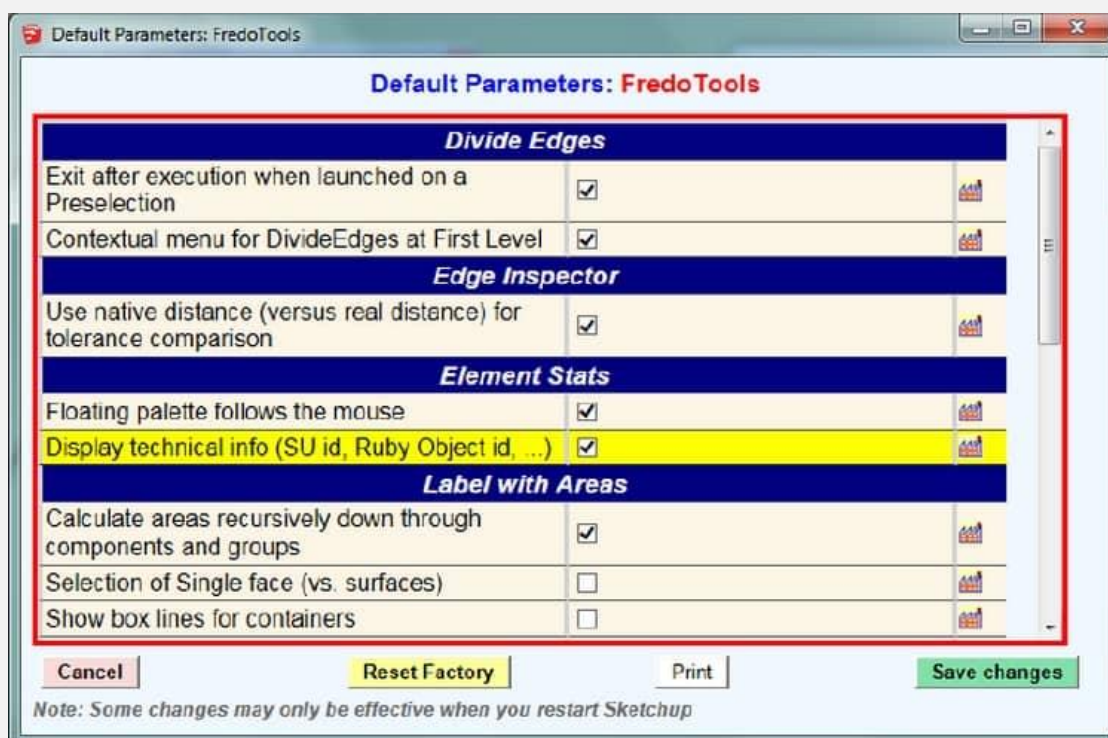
Default Parameters: FredoTools

Default Parameters: FredoTools

| Divide Edges | | |
|---|---|---|
| Exit after execution when launched on a Preselection | ☑ | |
| Contextual menu for DivideEdges at First Level | ☑ | |
| **Edge Inspector** | | |
| Use native distance (versus real distence) for tolerance comparison | ☑ | |
| **Element Stats** | | |
| Floating palette follows the mouse | ☑ | |
| Display technical info (SU id, Ruby Object id, ...) | ☑ | |
| **Label with Areas** | | |
| Calculate areas recursively down through components and groups | ☑ | |
| Selection of Single face (vs. surfaces) | ☐ | |
| Show box lines for containers | ☐ | |

Cancel

Reset Factory

Print

Save changes

Note: Some changes may only be effective when you restart Sketchup